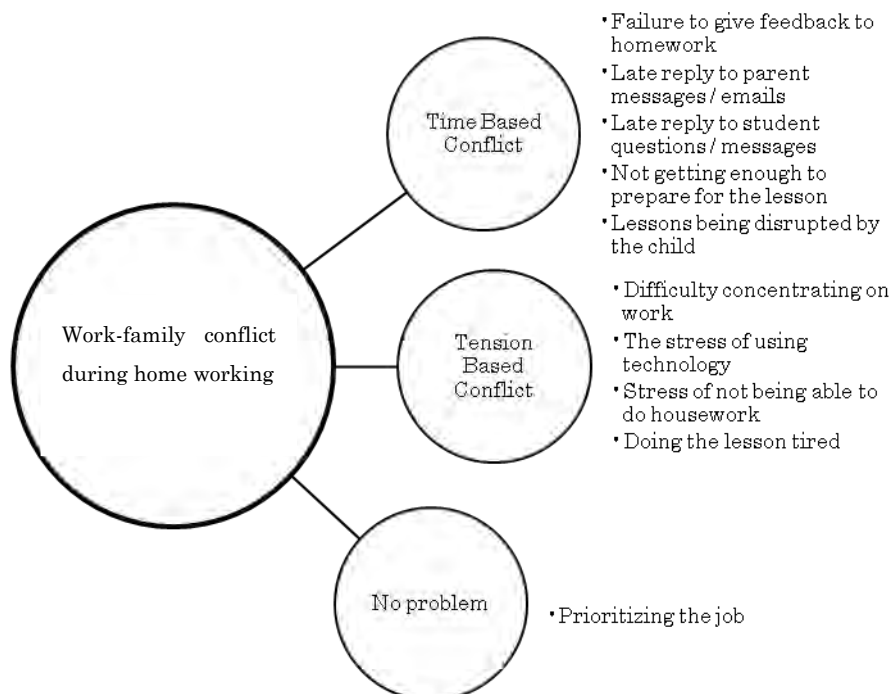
Work-family conflict during home working

Time Based Conflict

• Failure to give feedback to homework
• Late reply to parent messages / emails
• Late reply to student questions / messages
• Not getting enough to prepare for the lesson
• Lessons being disrupted by the child

Tension Based Conflict

• Difficulty concentrating on work
• The stress of using technology
• Stress of not being able to do housework
• Doing the lesson tired

No problem

• Prioritizing the job